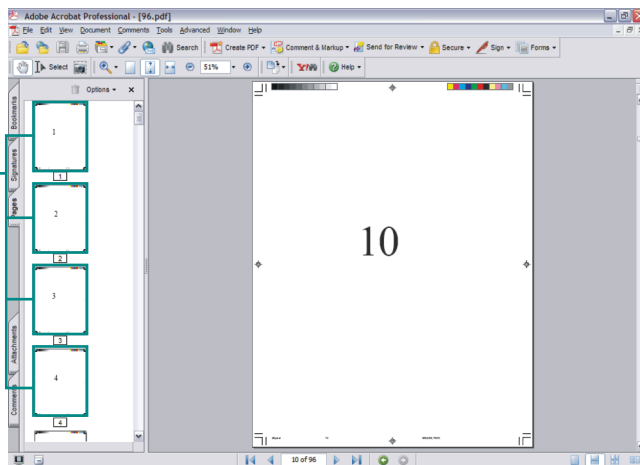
Adobe Acrobat Professional - [96.pdf]
File Edit View Document Comments Tools Advanced Window Help
Search
Create PDF
Comment & Markup
Send for Review
Secure
Sign
Forms
Select
51%
Help
Options
Bookmarks
Signatures
Pages
Attachments
Comments
1
1
2
2
3
3
4
4
10
10 of 96